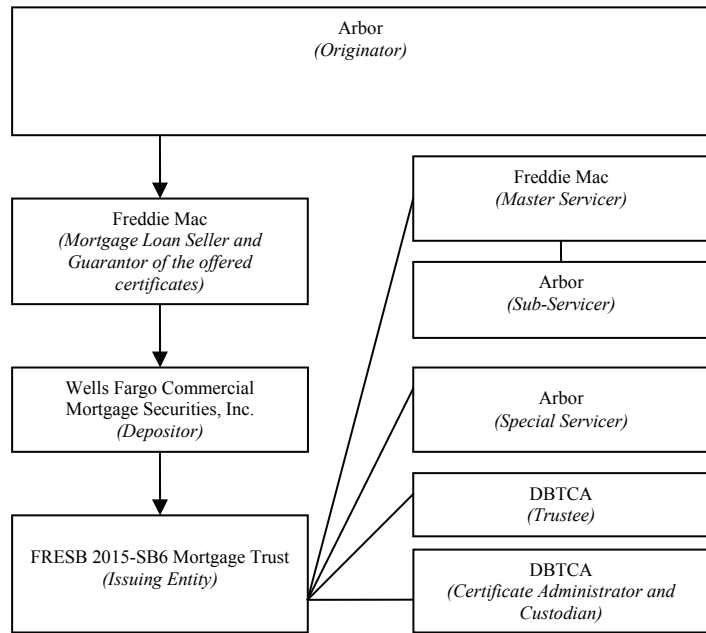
Arbor
(Originator)

Freddie Mac
(Mortgage Loan Seller and Guarantor of the offered certificates)

Wells Fargo Commercial Mortgage Securities, Inc.
(Depositor)

FRESB 2015-SB6 Mortgage Trust
(Issuing Entity)

Freddie Mac
(Master Servicer)

Arbor
(Sub-Servicer)

Arbor
(Special Servicer)

DBTCA
(Trustee)

DBTCA
(Certificate Administrator and Custodian)